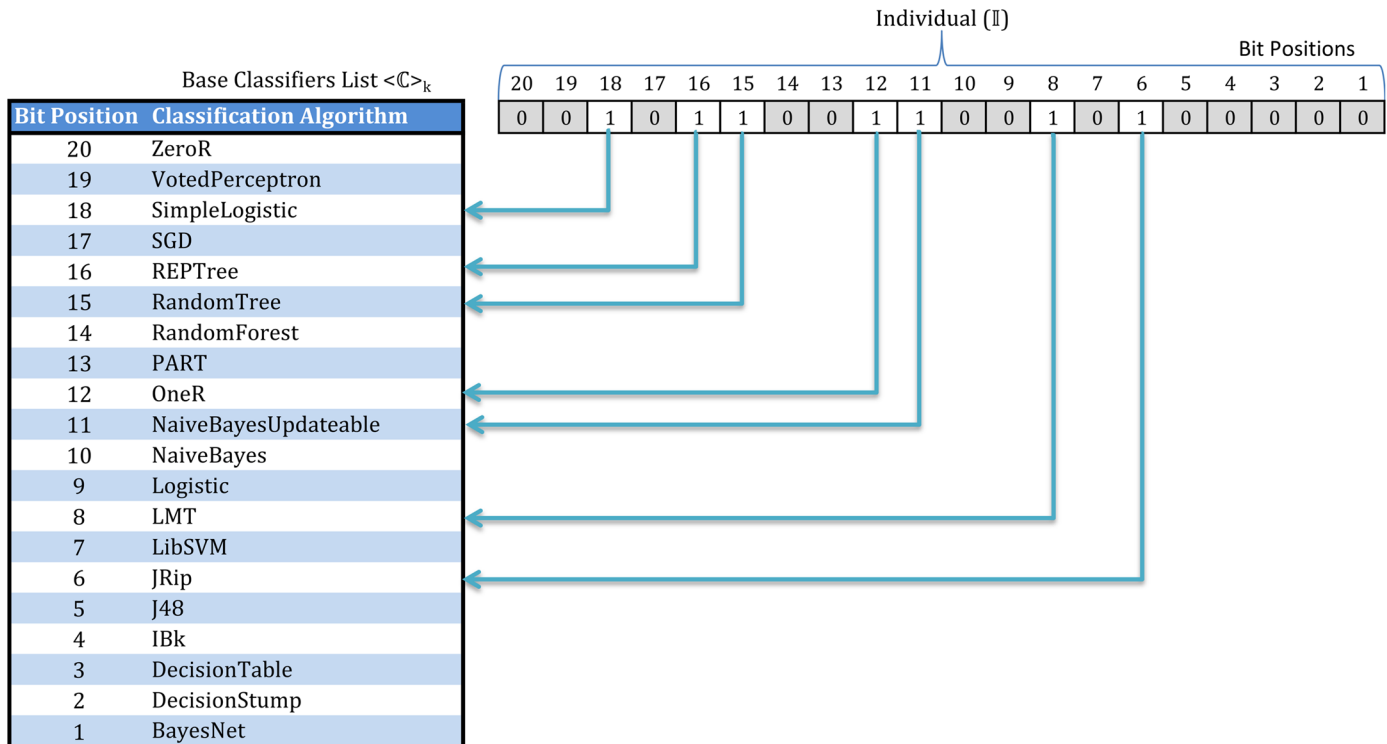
Individual ($\mathbb{I}$)

Bit Positions

| 20 | 19 | 18 | 17 | 16 | 15 | 14 | 13 | 12 | 11 | 10 | 9 | 8 | 7 | 6 | 5 | 4 | 3 | 2 | 1 |
|---|---|---|---|---|---|---|---|---|---|---|---|---|---|---|---|---|---|---|---|
| 0 | 0 | 1 | 0 | 1 | 1 | 0 | 0 | 1 | 1 | 0 | 0 | 1 | 0 | 1 | 0 | 0 | 0 | 0 | 0 |

Base Classifiers List $<\mathbb{C}>_k$

| Bit Position | Classification Algorithm |
|---|---|
| 20 | ZeroR |
| 19 | VotedPerceptron |
| 18 | SimpleLogistic |
| 17 | SGD |
| 16 | REPTree |
| 15 | RandomTree |
| 14 | RandomForest |
| 13 | PART |
| 12 | OneR |
| 11 | NaiveBayesUpdateable |
| 10 | NaiveBayes |
| 9 | Logistic |
| 8 | LMT |
| 7 | LibSVM |
| 6 | JRip |
| 5 | J48 |
| 4 | IBk |
| 3 | DecisionTable |
| 2 | DecisionStump |
| 1 | BayesNet |